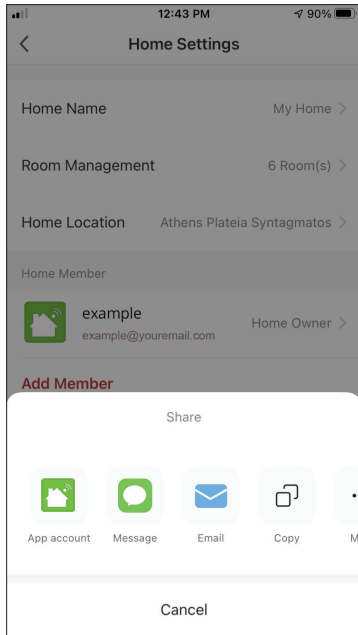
12:43 PM
90%

<
Home Settings

Home Name
My Home >

Room Management
6 Room(s) >

Home Location
Athens Plateia Syntagmatos >

Home Member

example
example@youremail.com
Home Owner >

Add Member

Share

App account
Message
Email
Copy
M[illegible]

Cancel